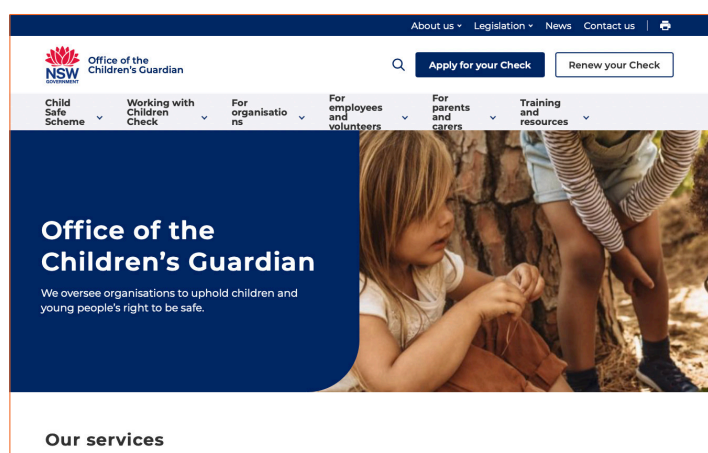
About us ⌄ Legislation ⌄ News Contact us

NSW GOVERNMENT Office of the Children's Guardian

Apply for your Check Renew your Check

Child Safe Scheme ⌄ Working with Children Check ⌄ For organisations ⌄ For employees and volunteers ⌄ For parents and carers ⌄ Training and resources ⌄

Office of the Children's Guardian

We oversee organisations to uphold children and young people's right to be safe.

Our services